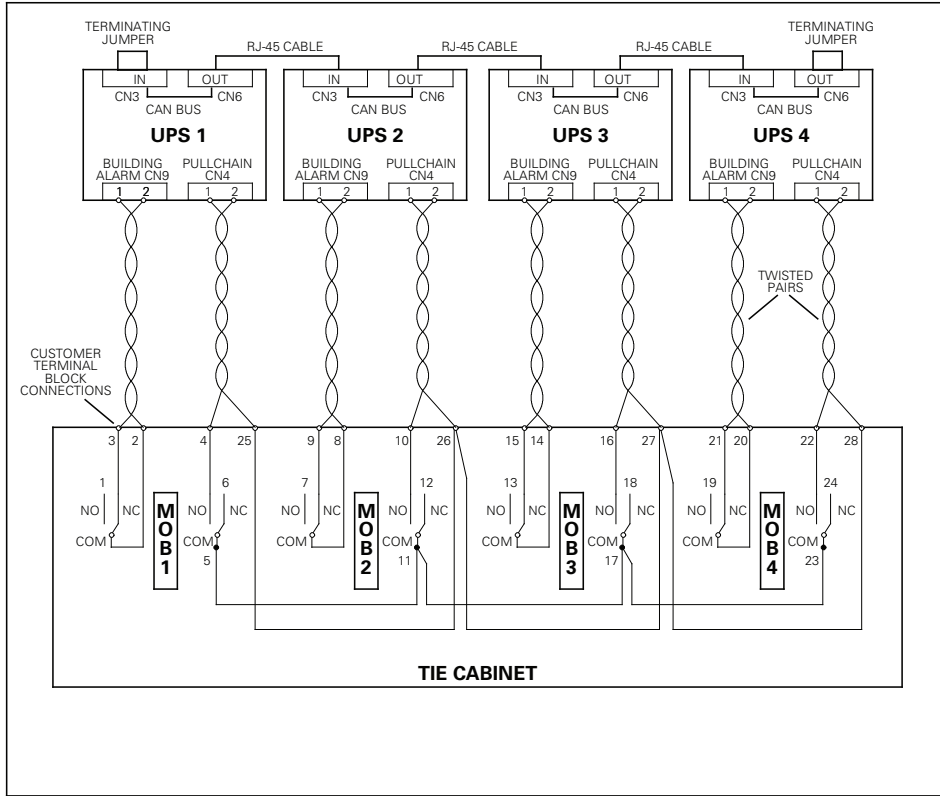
TERMINATING JUMPER
RJ-45 CABLE
RJ-45 CABLE
RJ-45 CABLE
TERMINATING JUMPER

IN OUT
CN3 CN6
CAN BUS
UPS 1
BUILDING ALARM CN9
PULLCHAIN CN4
1 2 1 2

IN OUT
CN3 CN6
CAN BUS
UPS 2
BUILDING ALARM CN9
PULLCHAIN CN4
1 2 1 2

IN OUT
CN3 CN6
CAN BUS
UPS 3
BUILDING ALARM CN9
PULLCHAIN CN4
1 2 1 2

IN OUT
CN3 CN6
CAN BUS
UPS 4
BUILDING ALARM CN9
PULLCHAIN CN4
1 2 1 2

TWISTED PAIRS

CUSTOMER TERMINAL BLOCK CONNECTIONS

3 2 4 25 9 8 10 26 15 14 16 27 21 20 22 28

1 NO NC COM
6 NO NC COM 5
MOB1

7 NO NC COM
12 NO NC COM 11
MOB2

13 NO NC COM
18 NO NC COM 17
MOB3

19 NO NC COM
24 NO NC COM 23
MOB4

TIE CABINET